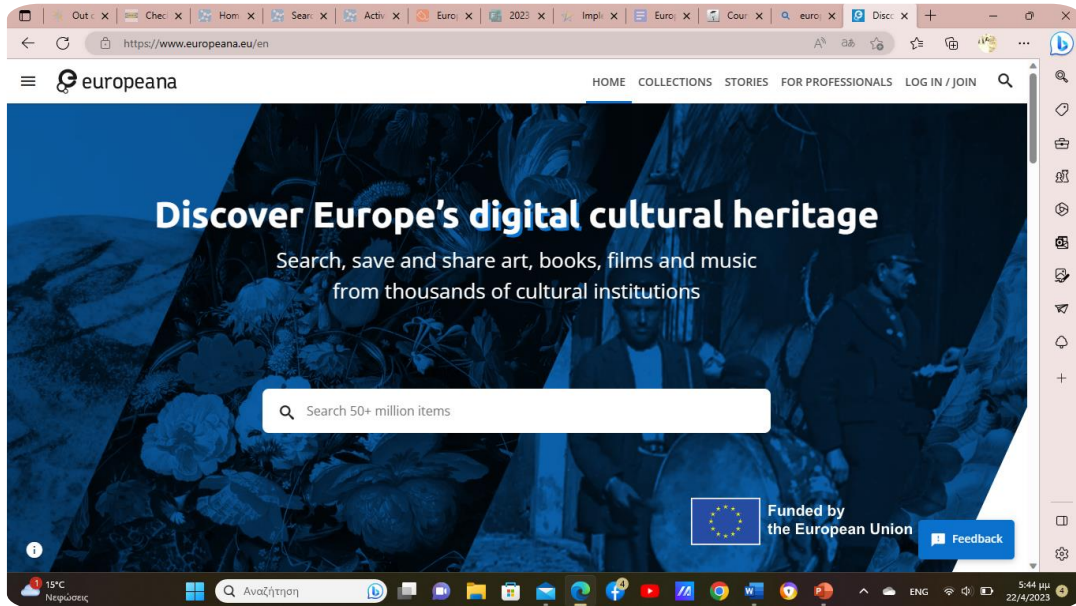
Out c Chec Hom Sear Activ Euro 2023 Impl Euro Cour euro Disc

https://www.europeana.eu/en

europeana

HOME COLLECTIONS STORIES FOR PROFESSIONALS LOG IN / JOIN

Discover Europe's digital cultural heritage

Search, save and share art, books, films and music from thousands of cultural institutions

Search 50+ million items

Funded by the European Union

Feedback

15°C Νεφώσεις

Αναζήτηση

ENG

5:44 μμ 22/4/2023